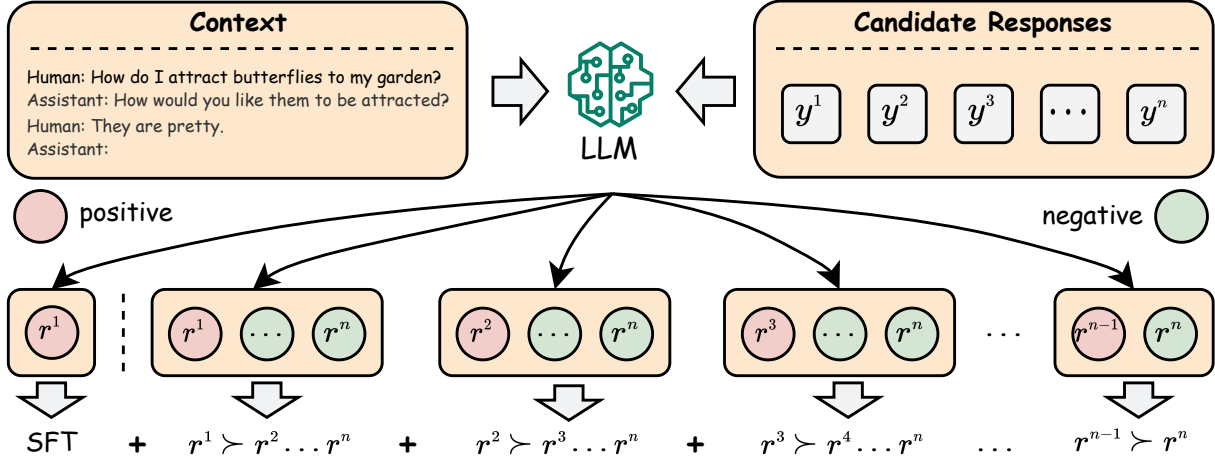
Context

Human: How do I attract butterflies to my garden?
Assistant: How would you like them to be attracted?
Human: They are pretty.
Assistant:

LLM

Candidate Responses

$y^1$ $y^2$ $y^3$ $\cdots$ $y^n$

positive

negative

$r^1$

$r^1$ $\cdots$ $r^n$

$r^2$ $\cdots$ $r^n$

$r^3$ $\cdots$ $r^n$

$\cdots$

$r^{n-1}$ $r^n$

SFT + $r^1 \succ r^2 \dots r^n$ + $r^2 \succ r^3 \dots r^n$ + $r^3 \succ r^4 \dots r^n$ $\dots$ $r^{n-1} \succ r^n$